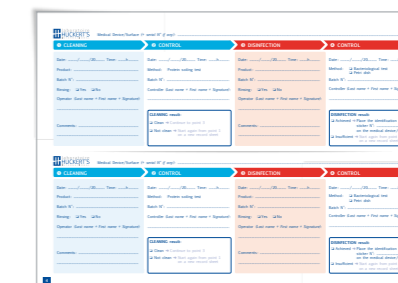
HUCKERT'S Medical Device/Surface n° serial N° (if any) :

❶ CLEANING

Date : ___/___/___ Time : ___h___

Product : ___

Batch N° : ___

Rinsing : ☐ Yes ☐ No

Operator (Last name + First name + Signature) : ___

Comments : ___

❷ CONTROL

Date : ___/___/___ Time : ___h___

Method : Protein coding test

Batch N° : ___

Controller (Last name + First name + Signature) : ___

CLEANING result :
☐ Clean → Continue to point 3
☐ Not clean → Start again from point 1 or a new record sheet

❸ DISINFECTION

Date : ___/___/___ Time : ___h___

Product : ___

Batch N° : ___

Rinsing : ☐ Yes ☐ No

Operator (Last name + First name + Signature) : ___

Comments : ___

❹ CONTROL

Date : ___/___/___ Time : ___h___

Method : ☐ Bacteriological test ☐ Petri dish

Batch N° : ___

Controller (Last name + First name + Signature) : ___

DISINFECTION result :
☐ Achieved → Place the identification sticker N° ___ on the medical device/surface
☐ Insufficient → Start again from point 3 or a new record sheet

HUCKERT'S Medical Device/Surface n° serial N° (if any) :

❶ CLEANING

Date : ___/___/___ Time : ___h___

Product : ___

Batch N° : ___

Rinsing : ☐ Yes ☐ No

Operator (Last name + First name + Signature) : ___

Comments : ___

❷ CONTROL

Date : ___/___/___ Time : ___h___

Method : Protein coding test

Batch N° : ___

Controller (Last name + First name + Signature) : ___

CLEANING result :
☐ Clean → Continue to point 3
☐ Not clean → Start again from point 1 or a new record sheet

❸ DISINFECTION

Date : ___/___/___ Time : ___h___

Product : ___

Batch N° : ___

Rinsing : ☐ Yes ☐ No

Operator (Last name + First name + Signature) : ___

Comments : ___

❹ CONTROL

Date : ___/___/___ Time : ___h___

Method : ☐ Bacteriological test ☐ Petri dish

Batch N° : ___

Controller (Last name + First name + Signature) : ___

DISINFECTION result :
☐ Achieved → Place the identification sticker N° ___ on the medical device/surface
☐ Insufficient → Start again from point 3 or a new record sheet

4